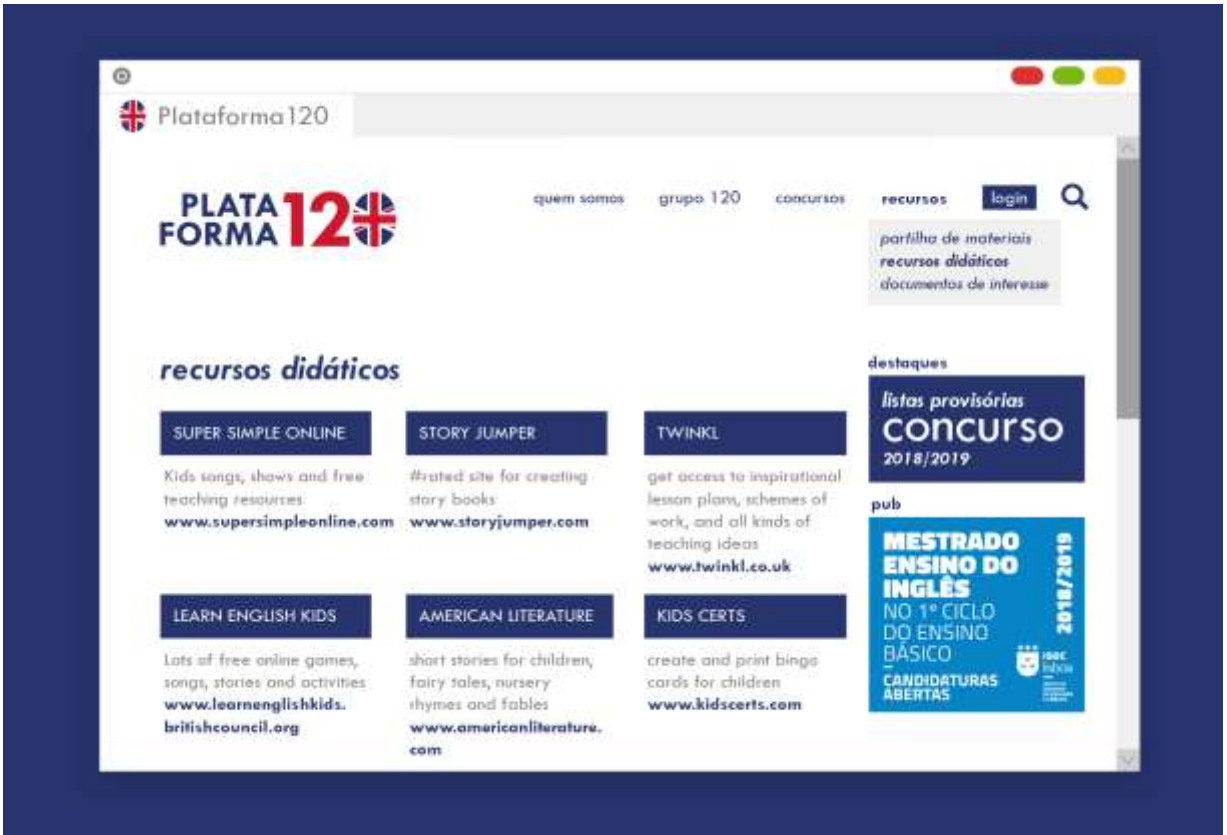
Plataforma120

PLATA FORMA 120

quem somos grupo 120 concursos recursos login

partilha de materiais
recursos didáticos
documentos de interesse

recursos didáticos

SUPER SIMPLE ONLINE

Kids songs, shows and free teaching resources
www.supersimpleonline.com

STORY JUMPER

#rated site for creating story books
www.storyjumper.com

TWINKL

get access to inspirational lesson plans, schemes of work, and all kinds of teaching ideas
www.twinkl.co.uk

LEARN ENGLISH KIDS

Lots of free online games, songs, stories and activities
www.learnenglishkids.britishcouncil.org

AMERICAN LITERATURE

short stories for children, fairy tales, nursery rhymes and fables
www.americanliterature.com

KIDS CERTS

create and print bingo cards for children
www.kidscerts.com

destaques

listas provisórias
concurso
2018/2019

pub

MESTRADO ENSINO DO INGLÊS NO 1º CICLO DO ENSINO BÁSICO
2018/2019
CANDIDATURAS ABERTAS
ISEC lisboa